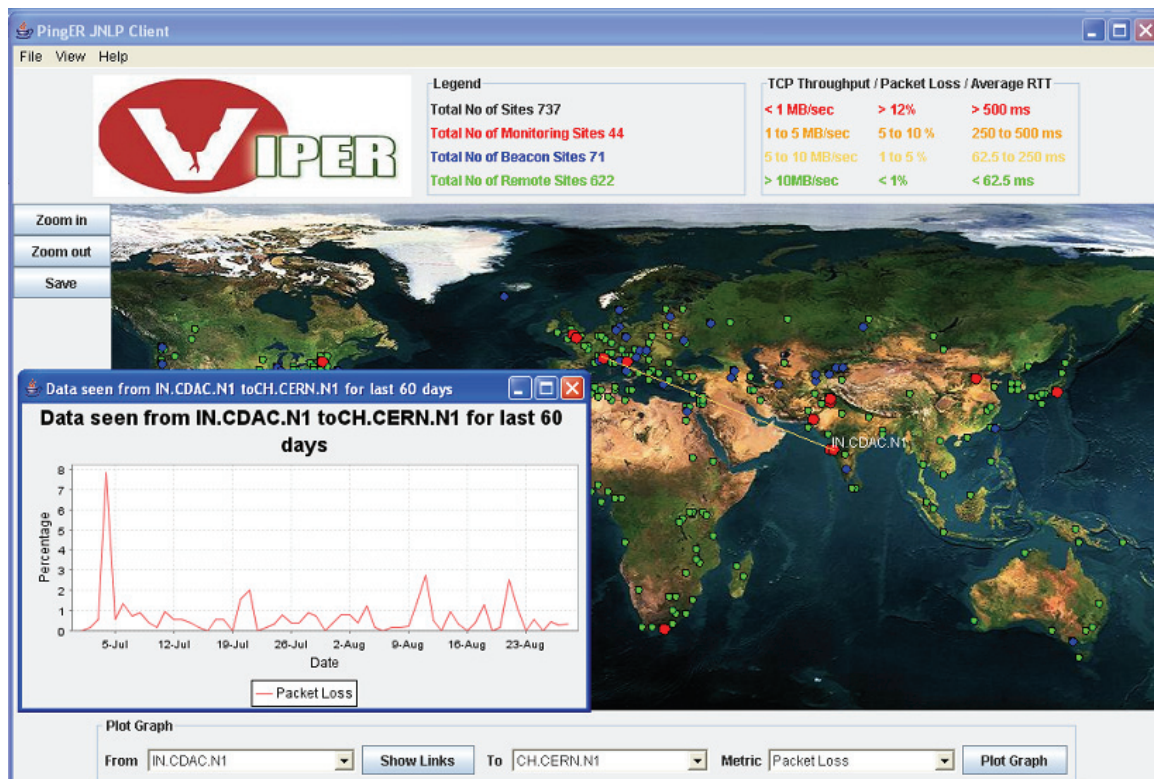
PingER JNLP Client

File View Help

VIPER

Legend
Total No of Sites 737
Total No of Monitoring Sites 44
Total No of Beacon Sites 71
Total No of Remote Sites 622

TCP Throughput / Packet Loss / Average RTT

| | | |
|---|---|---|
| < 1 MB/sec | > 12% | > 500 ms |
| 1 to 5 MB/sec | 5 to 10 % | 250 to 500 ms |
| 5 to 10 MB/sec | 1 to 5 % | 62.5 to 250 ms |
| > 10MB/sec | < 1% | < 62.5 ms |

Zoom in
Zoom out
Save

Data seen from IN.CDAC.N1 toCH.CERN.N1 for last 60 days

Data seen from IN.CDAC.N1 toCH.CERN.N1 for last 60 days

Percentage
0 1 2 3 4 5 6 7 8
5-Jul 12-Jul 19-Jul 26-Jul 2-Aug 9-Aug 16-Aug 23-Aug
Date

Packet Loss

IN.CDAC.N1

Plot Graph
From IN.CDAC.N1 Show Links To CH.CERN.N1 Metric Packet Loss Plot Graph